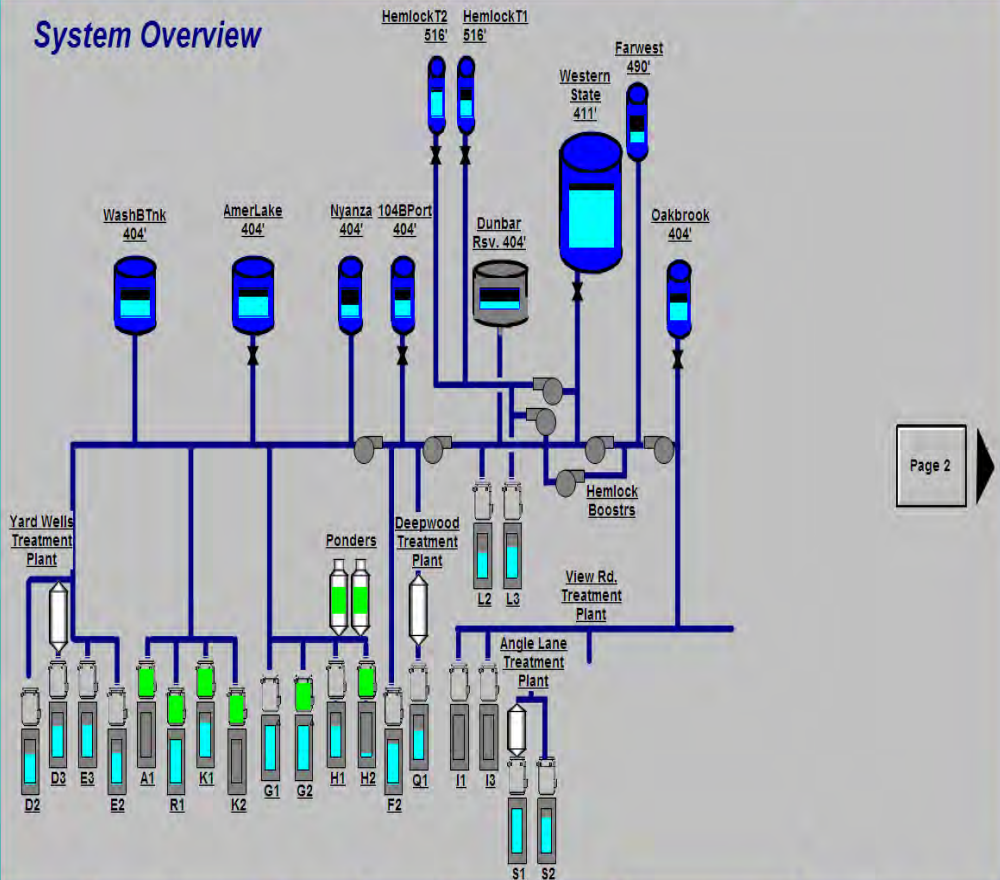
System Overview

HemlockT2
516'

HemlockT1
516'

Farwest
490'

Western
State
411'

WashBTnk
404'

AmerLake
404'

Nyanza
404'

104BPort
404'

Dunbar
Rsv. 404'

Oakbrook
404'

Page 2

Hemlock
Boostrs

Yard Wells
Treatment
Plant

Ponders

Deepwood
Treatment
Plant

L2

L3

View Rd.
Treatment
Plant

Angle Lane
Treatment
Plant

D2

D3

E3

E2

A1

R1

K1

K2

G1

G2

H1

H2

F2

Q1

I1

I3

S1

S2